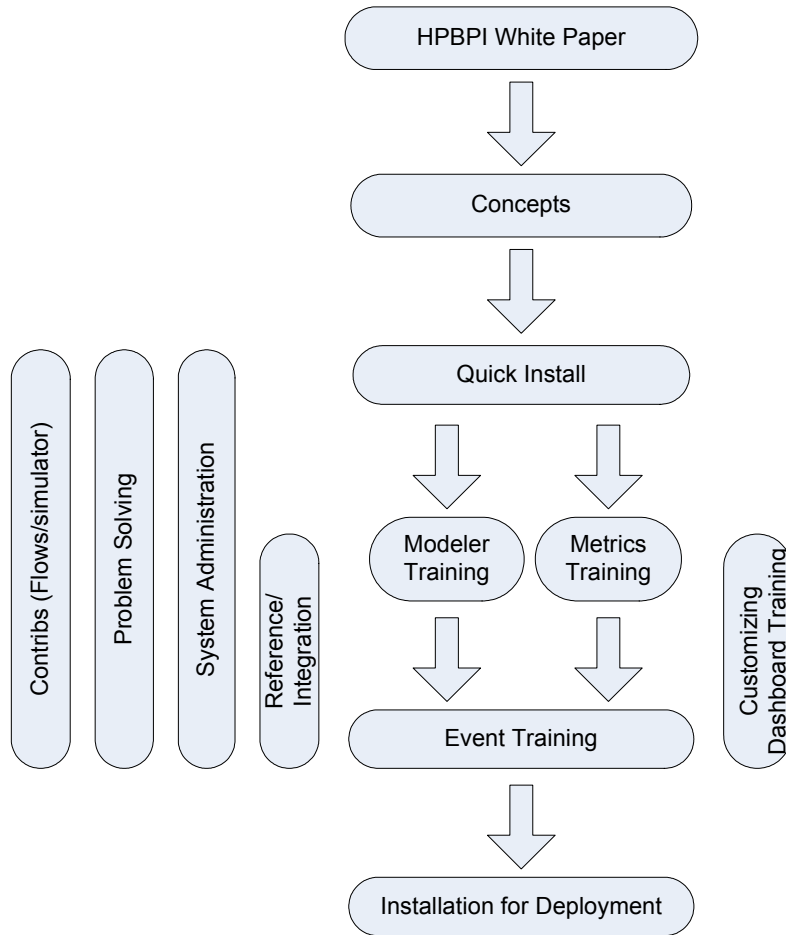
HPBPI White Paper

Concepts

Quick Install

Contribs (Flows/simulator)

Problem Solving

System Administration

Reference/ Integration

Modeler Training

Metrics Training

Customizing Dashboard Training

Event Training

Installation for Deployment